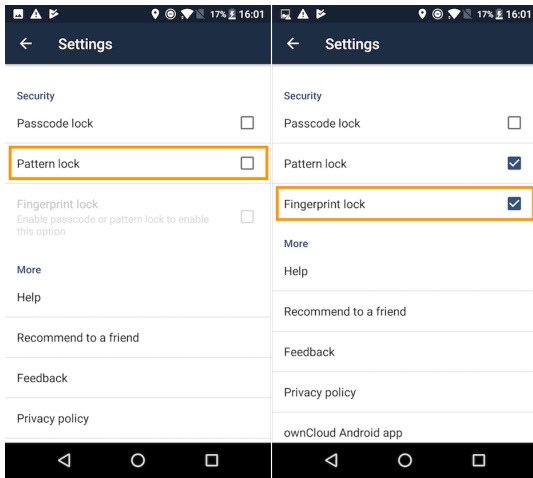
17% 16:01

Settings

Security

Passcode lock

Pattern lock

Fingerprint lock
Enable passcode or pattern lock to enable this option

More

Help

Recommend to a friend

Feedback

Privacy policy

17% 16:01

Settings

Security

Passcode lock

Pattern lock

Fingerprint lock

More

Help

Recommend to a friend

Feedback

Privacy policy

ownCloud Android app